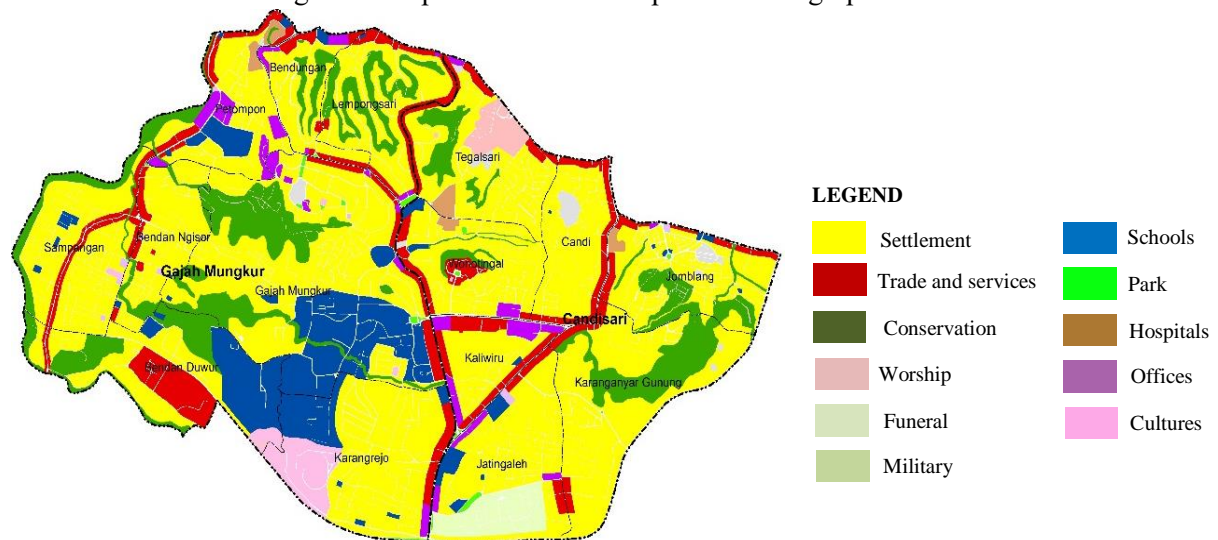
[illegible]

Bendungan
Petompon
Lempongsari
Tegalsari
Sampangan
Bendan Ngisor
Gajah Mungkur
Gajah Mungkur
Candi
Wonotingal
Jomblang
Candisari
Kaliwiru
Bendan Duwur
Karanganyar Gunung
Karangrejo
Jatingaleh

LEGEND
Settlement
Trade and services
Conservation
Worship
Funeral
Military
Schools
Park
Hospitals
Offices
Cultures